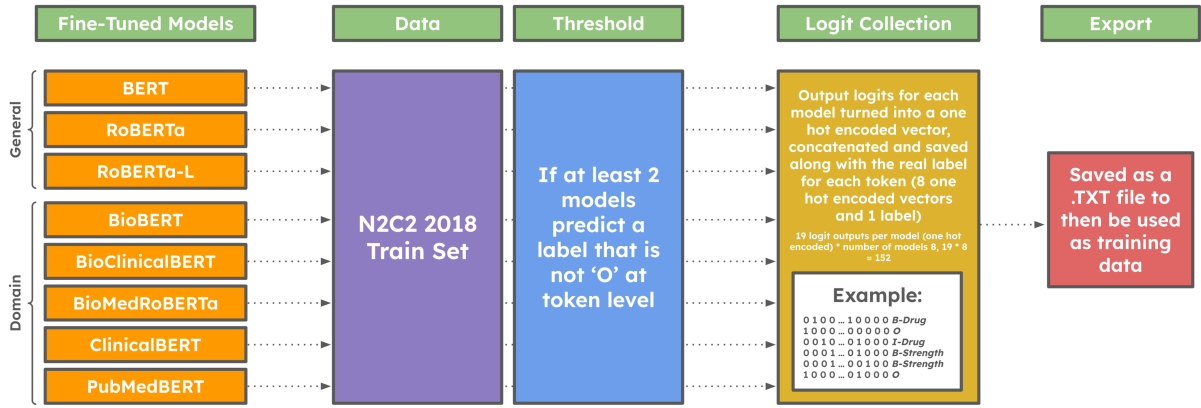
Fine-Tuned Models

Data

Threshold

Logit Collection

Export

General

BERT

RoBERTa

RoBERTa-L

Domain

BioBERT

BioClinicalBERT

BioMedRoBERTa

ClinicalBERT

PubMedBERT

N2C2 2018 Train Set

If at least 2 models predict a label that is not 'O' at token level

Output logits for each model turned into a one hot encoded vector, concatenated and saved along with the real label for each token (8 one hot encoded vectors and 1 label)

19 logit outputs per model (one hot encoded) * number of models 8, 19 * 8 = 152

Example:

0 1 0 0 ... 1 0 0 0 0 B-Drug
1 0 0 0 ... 0 0 0 0 0 O
0 0 1 0 ... 0 1 0 0 0 I-Drug
0 0 0 1 ... 0 1 0 0 0 B-Strength
0 0 0 1 ... 0 0 1 0 0 B-Strength
1 0 0 0 ... 0 1 0 0 0 O

Saved as a .TXT file to then be used as training data